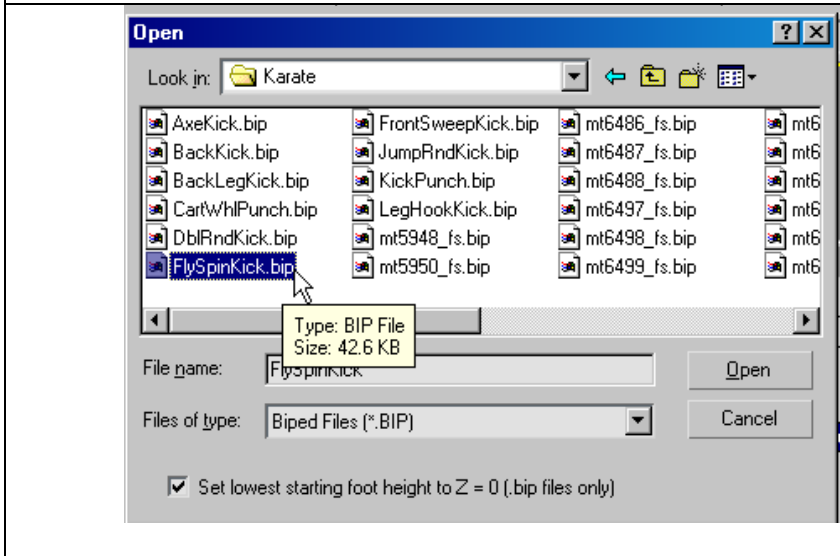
Open

?
X

Look in: Karate

AxeKick.bip
BackKick.bip
BackLegKick.bip
CartWhlPunch.bip
DblRndKick.bip
FlySpinKick.bip

FrontSweepKick.bip
JumpRndKick.bip
KickPunch.bip
LegHookKick.bip
mt5948_fs.bip
mt5950_fs.bip

mt6486_fs.bip
mt6487_fs.bip
mt6488_fs.bip
mt6497_fs.bip
mt6498_fs.bip
mt6499_fs.bip

mt6
mt6
mt6
mt6
mt6
mt6

Type: BIP File
Size: 42.6 KB

File name: FlySpinKick

Open

Files of type: Biped Files (*.BIP)

Cancel

Set lowest starting foot height to Z = 0 (.bip files only)